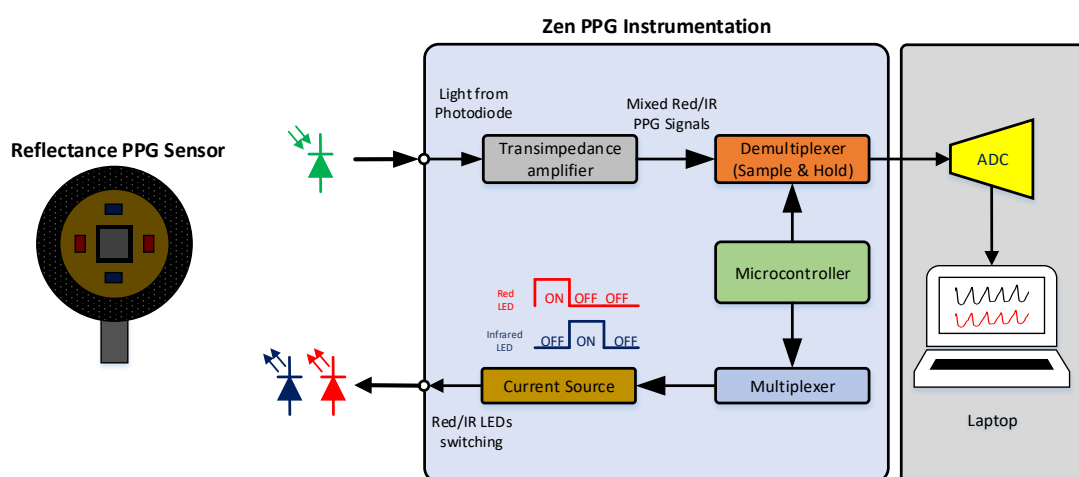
Zen PPG Instrumentation

Reflectance PPG Sensor

Light from Photodiode

Mixed Red/IR PPG Signals

Transimpedance amplifier

Demultiplexer (Sample & Hold)

ADC

Microcontroller

Red LED

ON OFF OFF

Infrared LED

OFF ON OFF

Current Source

Multiplexer

Red/IR LEDs switching

Laptop